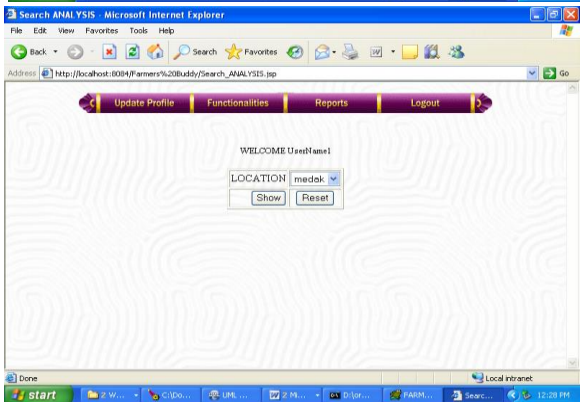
Search ANALYSIS - Microsoft Internet Explorer

File Edit View Favorites Tools Help

Back Search Favorites

Address http://localhost:8084/Farmers%20Buddy/Search_ANALYSIS.jsp Go

Update Profile Functionalities Reports Logout

WELCOME UserName1

| LOCATION | medak |
|---|---|
| Show | Reset |

Done Local intranet

start 2 W... C:\Do... UML ... 2 M... D:\or... PARM... Searc... 12:28 PM